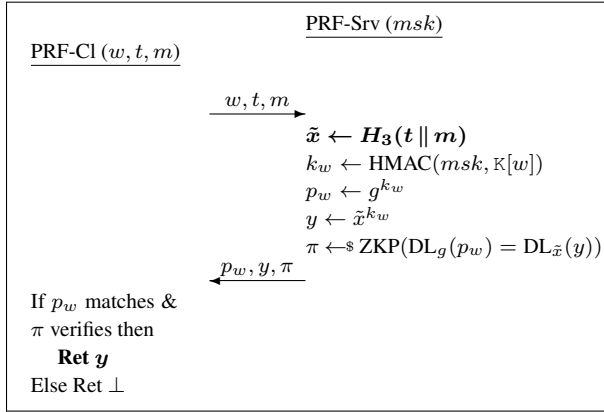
PRF-Srv $(msk)$

PRF-Cl $(w, t, m)$

$w, t, m$

$\tilde{x} \leftarrow H_3(t \,\|\, m)$

$k_w \leftarrow \text{HMAC}(msk, \texttt{K}[w])$

$p_w \leftarrow g^{k_w}$

$y \leftarrow \tilde{x}^{k_w}$

$\pi \leftarrow\$\ \text{ZKP}(\text{DL}_g(p_w) = \text{DL}_{\tilde{x}}(y))$

$p_w, y, \pi$

If $p_w$ matches &

$\pi$ verifies then

**Ret $y$**

Else Ret $\perp$